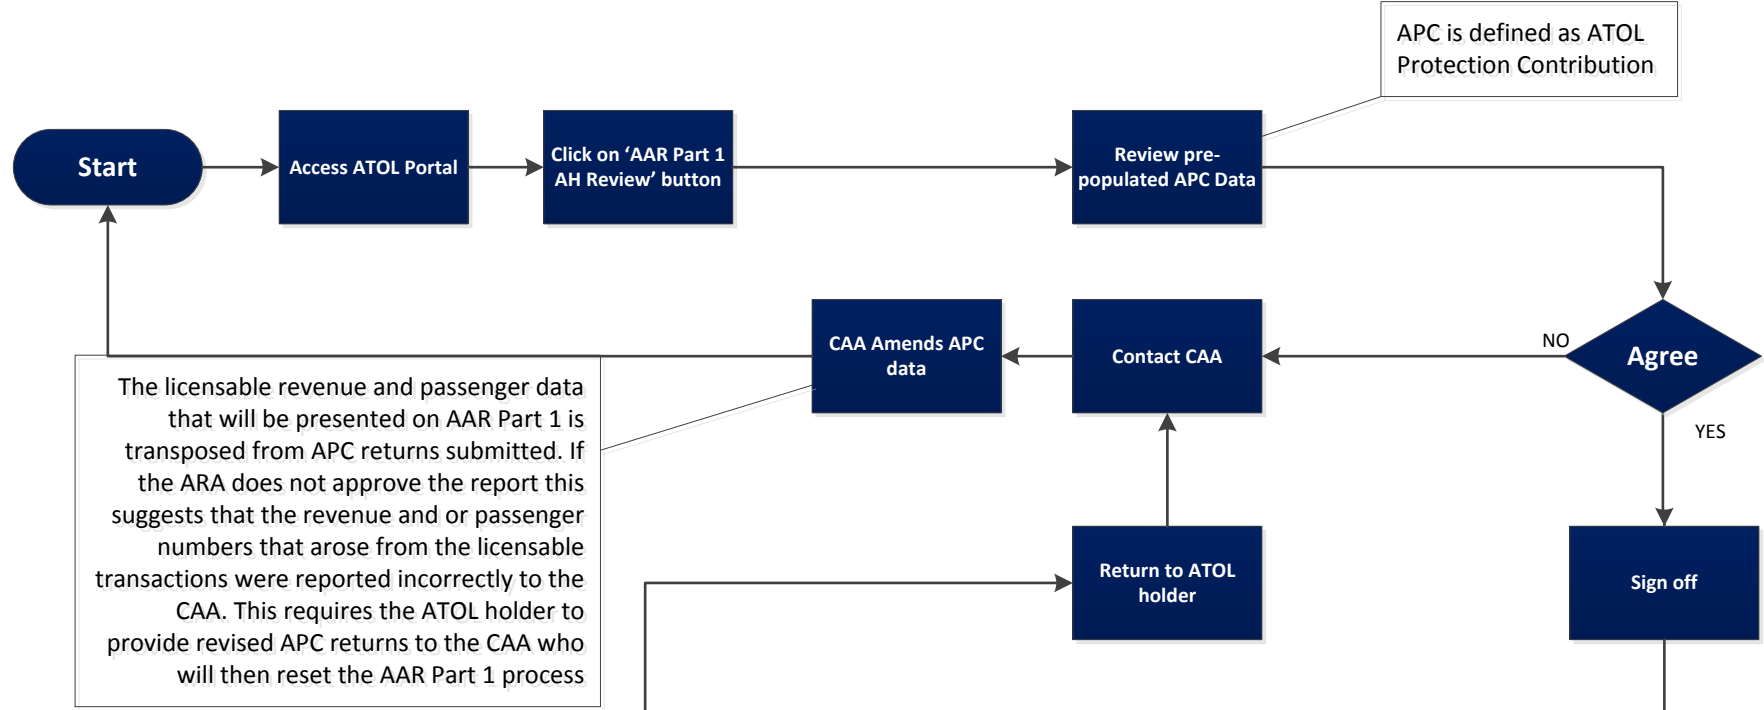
APC is defined as ATOL Protection Contribution

Start

Access ATOL Portal

Click on 'AAR Part 1 AH Review' button

Review pre-populated APC Data

NO

Agree

YES

CAA Amends APC data

Contact CAA

The licensable revenue and passenger data that will be presented on AAR Part 1 is transposed from APC returns submitted. If the ARA does not approve the report this suggests that the revenue and or passenger numbers that arose from the licensable transactions were reported incorrectly to the CAA. This requires the ATOL holder to provide revised APC returns to the CAA who will then reset the AAR Part 1 process

Return to ATOL holder

Sign off